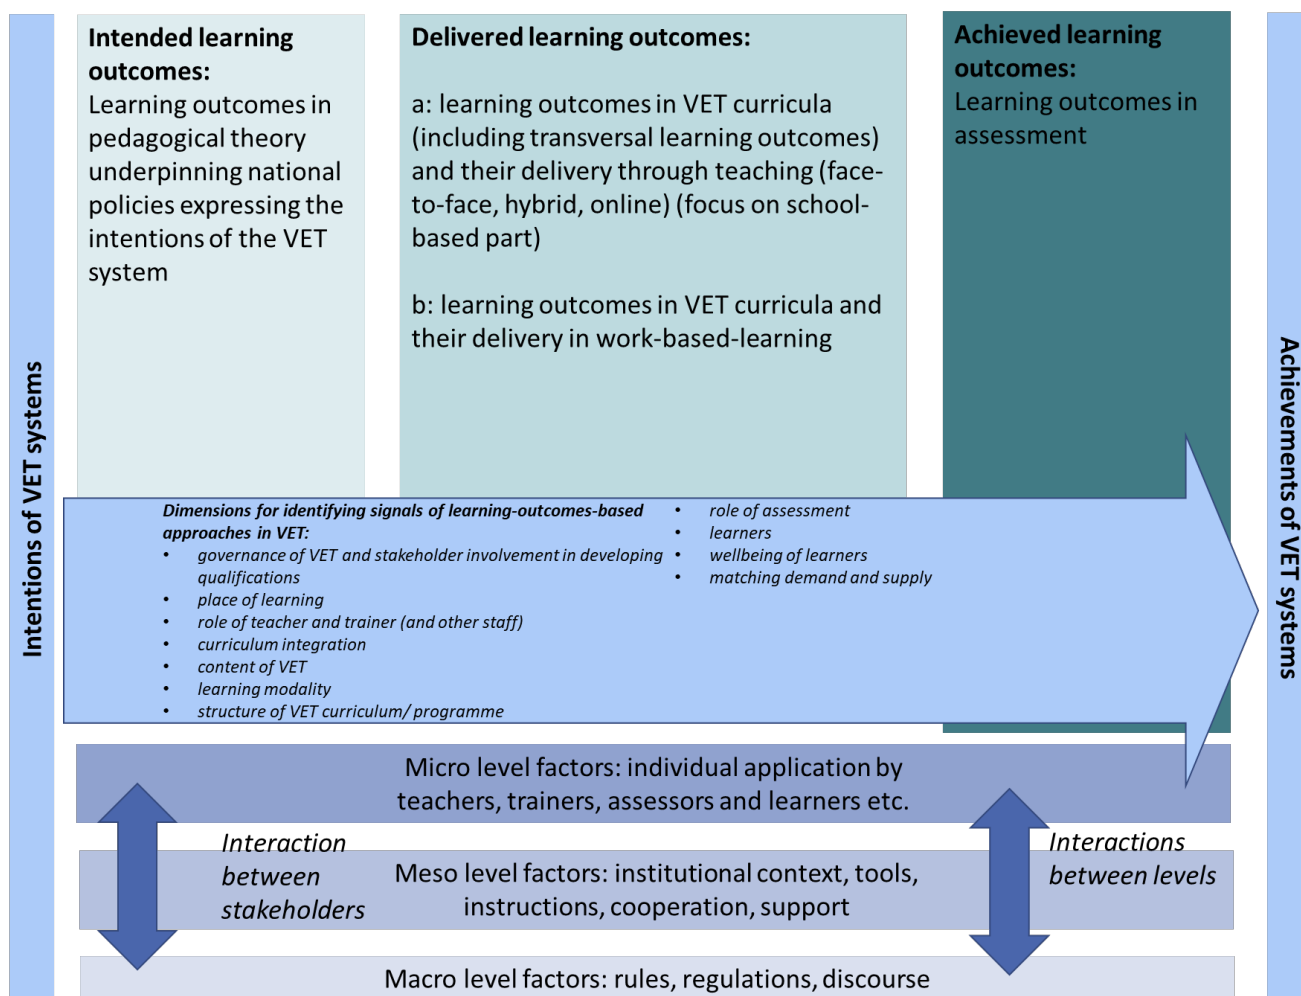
Intentions of VET systems

**Intended learning outcomes:**
Learning outcomes in pedagogical theory underpinning national policies expressing the intentions of the VET system

**Delivered learning outcomes:**

a: learning outcomes in VET curricula (including transversal learning outcomes) and their delivery through teaching (face-to-face, hybrid, online) (focus on school-based part)

b: learning outcomes in VET curricula and their delivery in work-based-learning

**Achieved learning outcomes:**
Learning outcomes in assessment

Achievements of VET systems

*Dimensions for identifying signals of learning-outcomes-based approaches in VET:*
- *governance of VET and stakeholder involvement in developing qualifications*
- *place of learning*
- *role of teacher and trainer (and other staff)*
- *curriculum integration*
- *content of VET*
- *learning modality*
- *structure of VET curriculum/ programme*
- *role of assessment*
- *learners*
- *wellbeing of learners*
- *matching demand and supply*

Micro level factors: individual application by teachers, trainers, assessors and learners etc.

*Interaction between stakeholders*

Meso level factors: institutional context, tools, instructions, cooperation, support

*Interactions between levels*

Macro level factors: rules, regulations, discourse